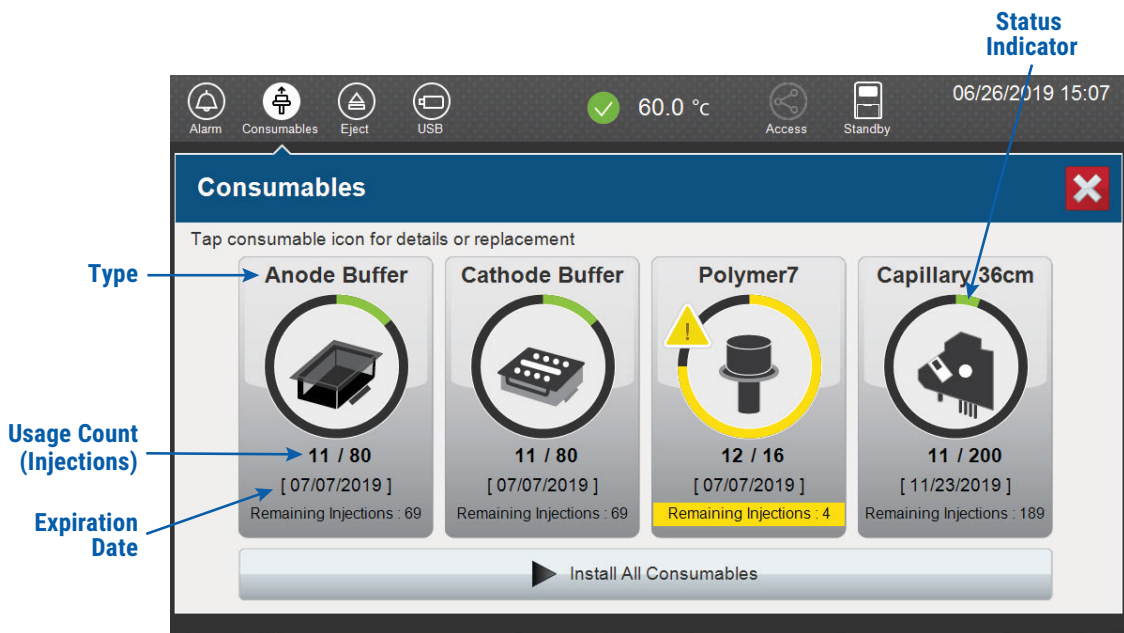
Status Indicator

Alarm Consumables Eject USB 60.0 °C Access Standby 06/26/2019 15:07

Consumables

Tap consumable icon for details or replacement

Type

Anode Buffer
11 / 80
[ 07/07/2019 ]
Remaining Injections : 69

Cathode Buffer
11 / 80
[ 07/07/2019 ]
Remaining Injections : 69

Polymer7
12 / 16
[ 07/07/2019 ]
Remaining Injections : 4

Capillary 36cm
11 / 200
[ 11/23/2019 ]
Remaining Injections : 189

Usage Count (Injections)

Expiration Date

Install All Consumables